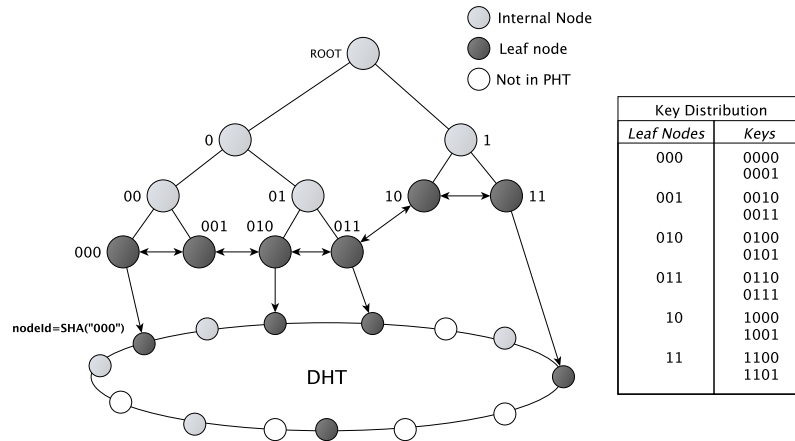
Internal Node
Leaf node
Not in PHT

ROOT
0
1
00
01
10
11
000
001
010
011

nodeId=SHA("000")

DHT

| Key Distribution | |
|---|---|
| *Leaf Nodes* | *Keys* |
| 000 | 0000 0001 |
| 001 | 0010 0011 |
| 010 | 0100 0101 |
| 011 | 0110 0111 |
| 10 | 1000 1001 |
| 11 | 1100 1101 |